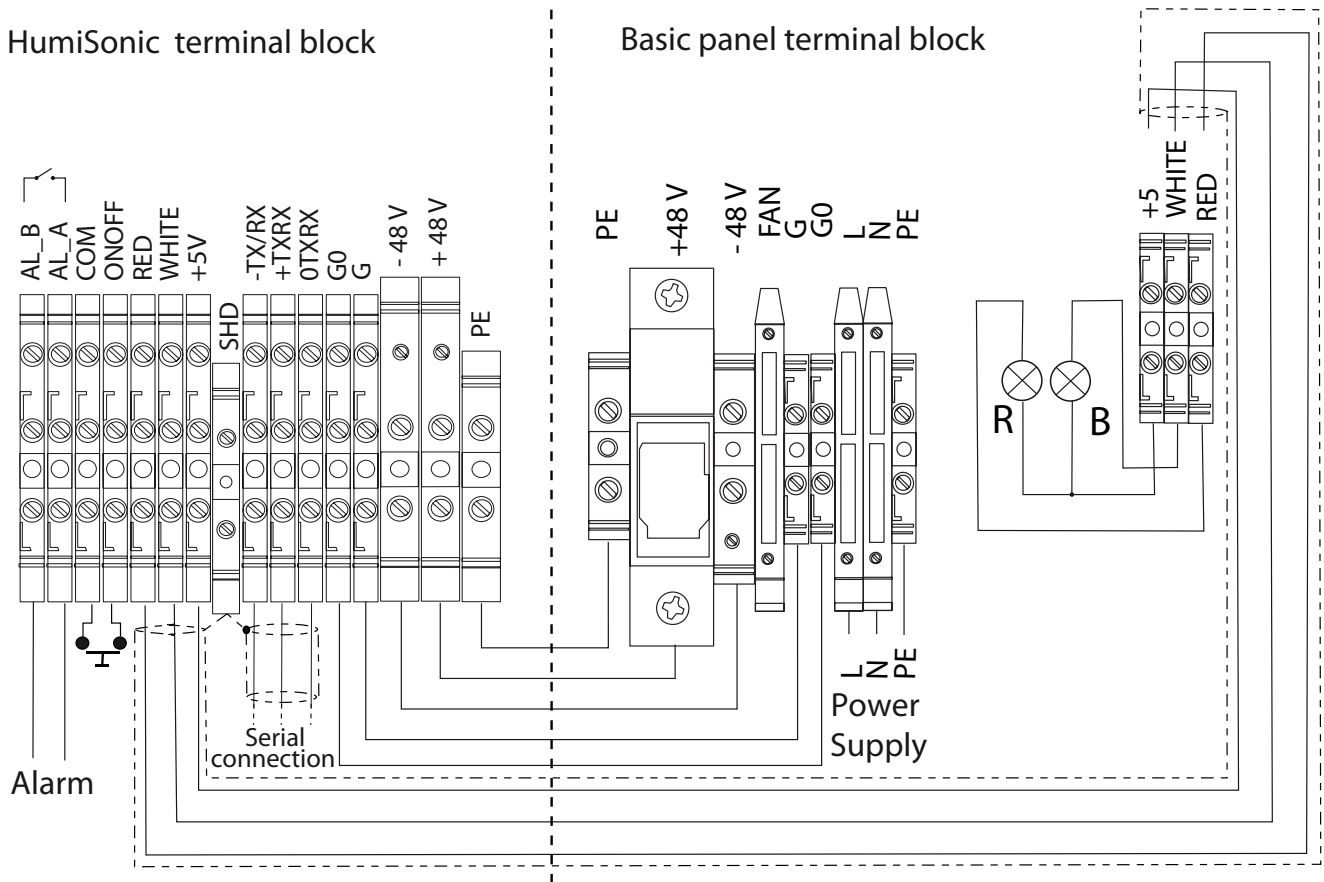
HumiSonic terminal block

Basic panel terminal block

AL_B
AL_A
COM
ONOFF
RED
WHITE
+5V
SHD
-TX/RX
+TXRX
0TXRX
G0
G
- 48 V
+ 48 V
PE

PE
+48 V
- 48 V
FAN
G
G0
L
N
PE

+5
WHITE
RED

R
B

Serial connection

Alarm

L
N
PE
Power Supply